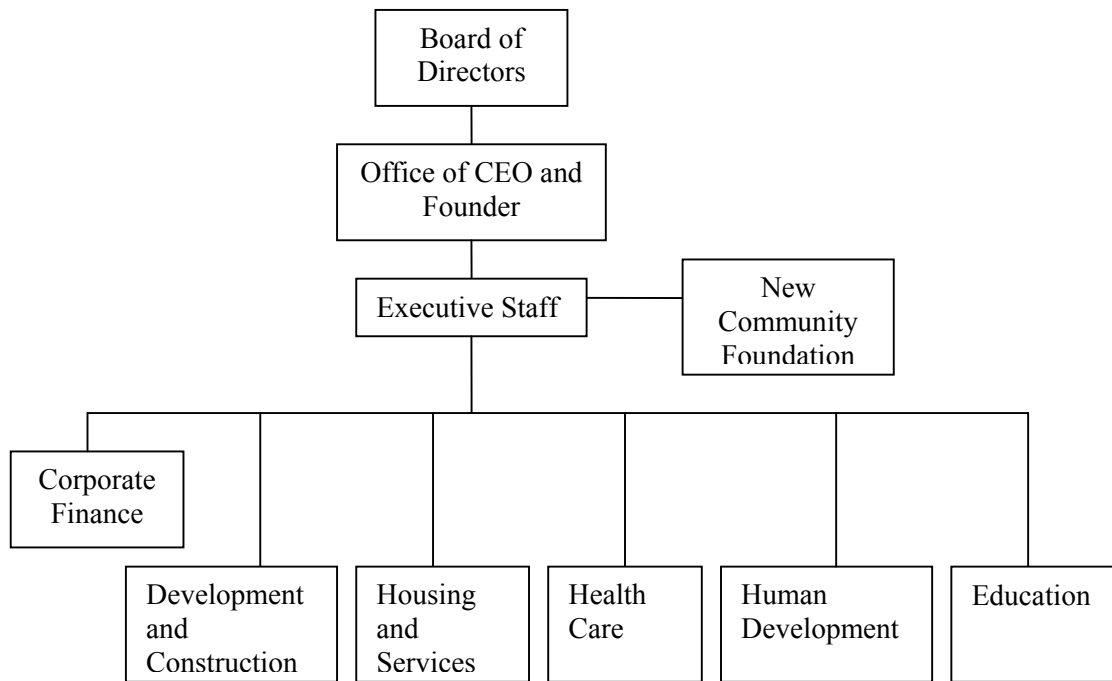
Board of Directors

Office of CEO and Founder

Executive Staff

New Community Foundation

Corporate Finance

Development and Construction

Housing and Services

Health Care

Human Development

Education